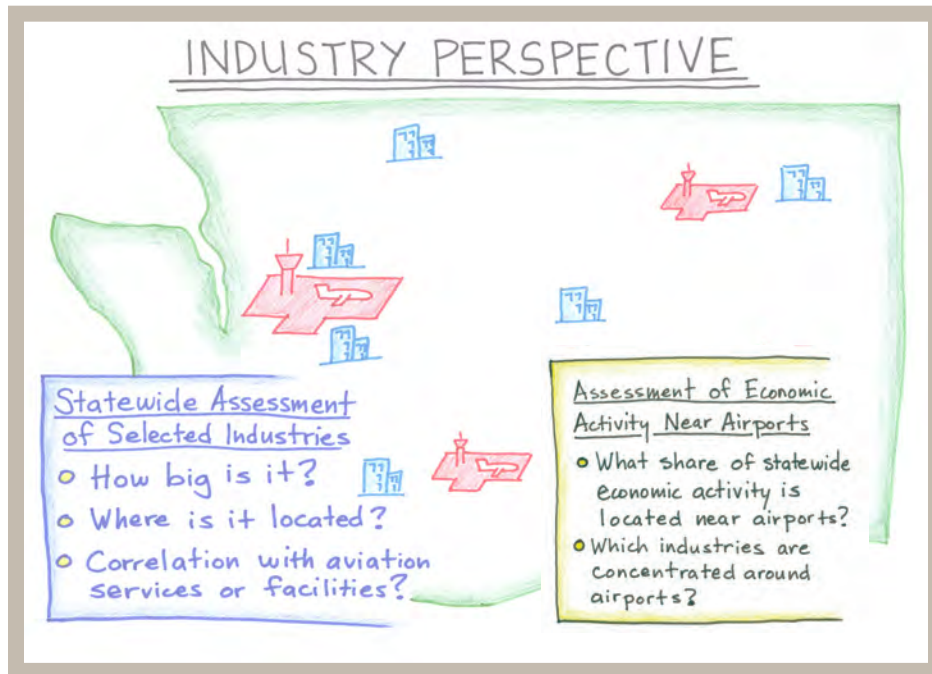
INDUSTRY PERSPECTIVE

Statewide Assessment of Selected Industries

How big is it?

Where is it located?

Correlation with aviation services or facilities?

Assessment of Economic Activity Near Airports

What share of statewide economic activity is located near airports?

Which industries are concentrated around airports?